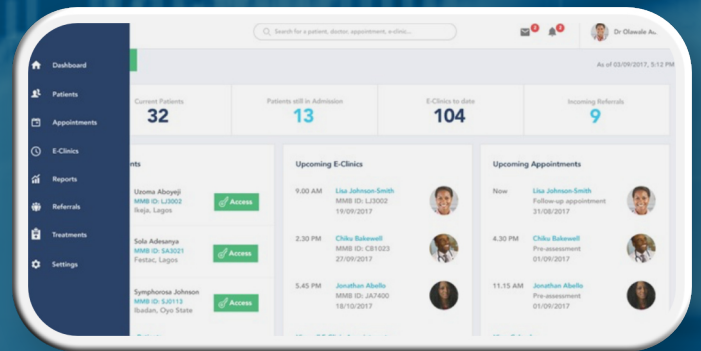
Dashboard
Patients
Appointments
E-Clinics
Reports
Referrals
Treatments
Settings

Search for a patient, doctor, appointment, e-clinic...

2

3

Dr Olawale A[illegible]

As of 03/09/2017, 5:12 PM

| Current Patients | Patients still in Admission | E-Clinics to date | Incoming Referrals |
|---|---|---|---|
| 32 | 13 | 104 | 9 |

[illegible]nts

Uzoma Aboyeji
MMB ID: LJ3002
Ikeja, Lagos
Access

Sola Adesanya
MMB ID: SA3021
Festac, Lagos
Access

Symphorosa Johnson
MMB ID: SJ0113
Ibadan, Oyo State
Access

Upcoming E-Clinics

9.00 AM Lisa Johnson-Smith
MMB ID: LJ3002
19/09/2017

2.30 PM Chiku Bakewell
MMB ID: CB1023
27/09/2017

5.45 PM Jonathan Abello
MMB ID: JA7400
18/10/2017

Upcoming Appointments

Now Lisa Johnson-Smith
Follow-up appointment
31/08/2017

4.30 PM Chiku Bakewell
Pre-assessment
01/09/2017

11.15 AM Jonathan Abello
Pre-assessment
01/09/2017